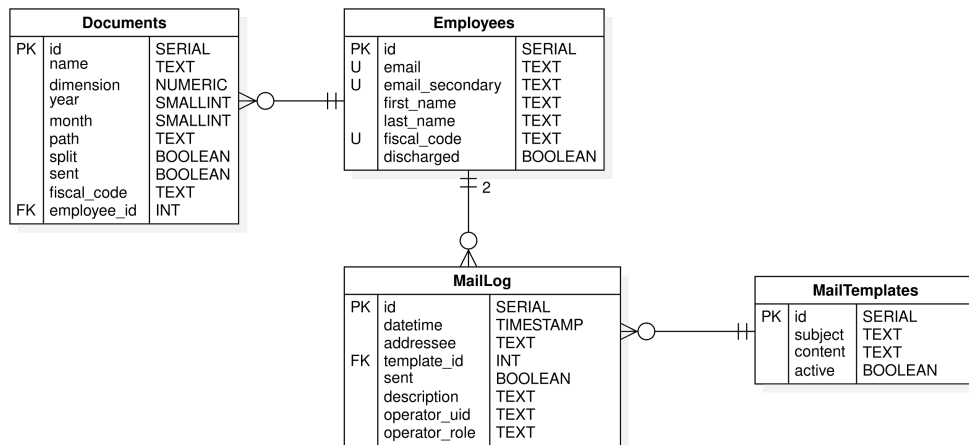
**Documents**

| | | |
|---|---|---|
| PK | id | SERIAL |
| | name | TEXT |
| | dimension | NUMERIC |
| | year | SMALLINT |
| | month | SMALLINT |
| | path | TEXT |
| | split | BOOLEAN |
| | sent | BOOLEAN |
| | fiscal_code | TEXT |
| FK | employee_id | INT |

**Employees**

| | | |
|---|---|---|
| PK | id | SERIAL |
| U | email | TEXT |
| U | email_secondary | TEXT |
| | first_name | TEXT |
| | last_name | TEXT |
| U | fiscal_code | TEXT |
| | discharged | BOOLEAN |

2

**MailLog**

| | | |
|---|---|---|
| PK | id | SERIAL |
| | datetime | TIMESTAMP |
| | addressee | TEXT |
| FK | template_id | INT |
| | sent | BOOLEAN |
| | description | TEXT |
| | operator_uid | TEXT |
| | operator_role | TEXT |

**MailTemplates**

| | | |
|---|---|---|
| PK | id | SERIAL |
| | subject | TEXT |
| | content | TEXT |
| | active | BOOLEAN |